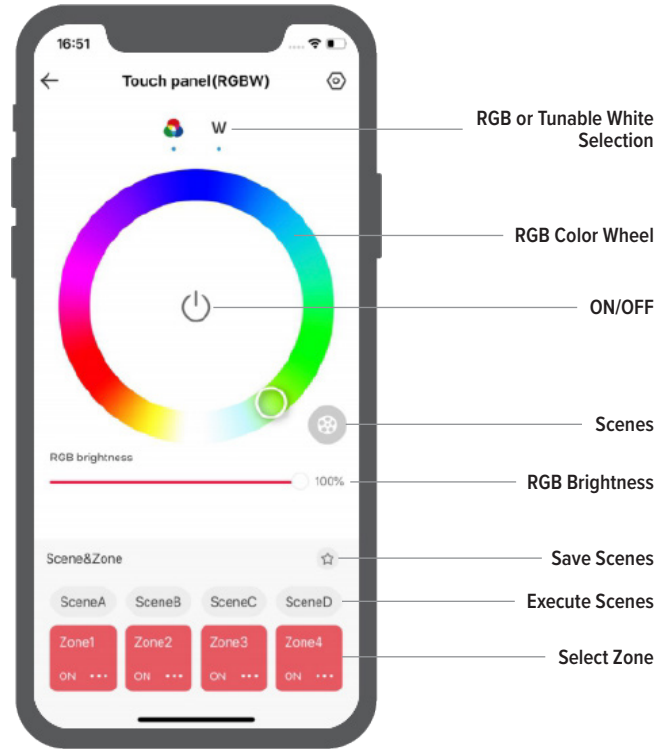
16:51

Touch panel(RGBW)

W

RGB or Tunable White Selection

RGB Color Wheel

ON/OFF

Scenes

RGB brightness

100%

RGB Brightness

Scene&Zone

Save Scenes

SceneA SceneB SceneC SceneD

Execute Scenes

Zone1 ON •••
Zone2 ON •••
Zone3 ON •••
Zone4 ON •••

Select Zone